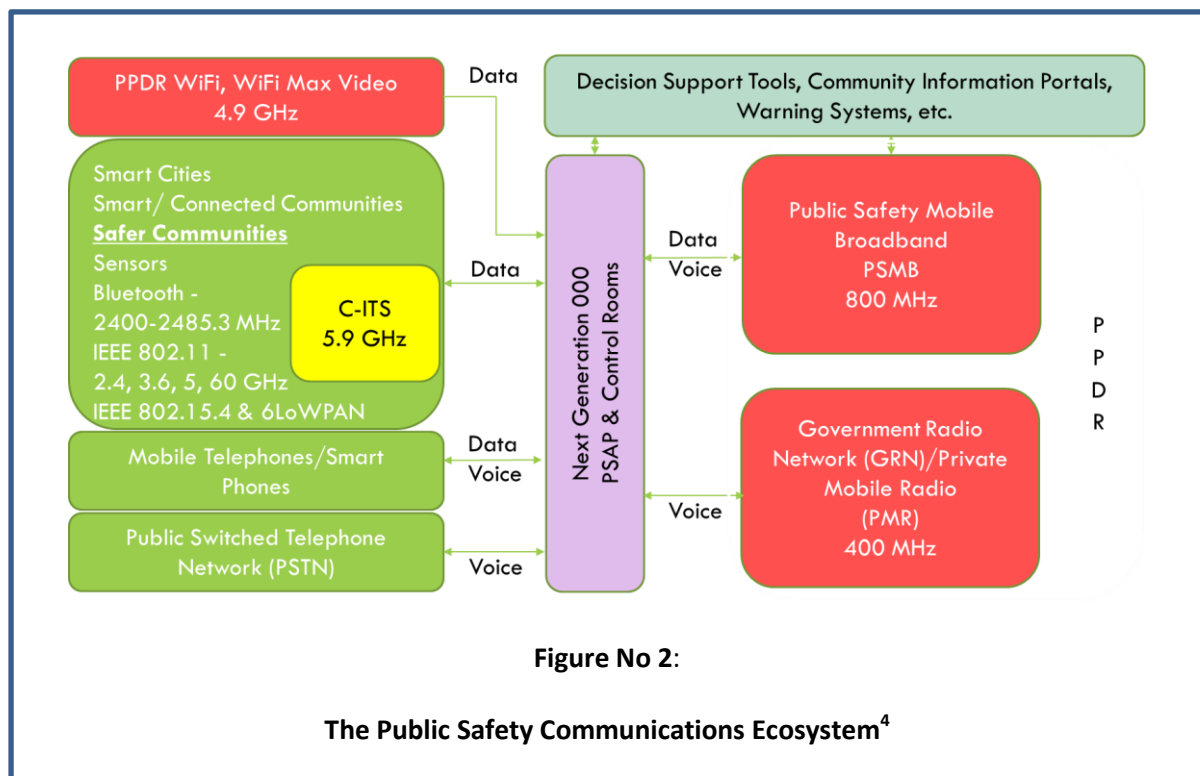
PPDR WiFi, WiFi Max Video
4.9 GHz

Data

Decision Support Tools, Community Information Portals, Warning Systems, etc.

Smart Cities
Smart/ Connected Communities
Safer Communities
Sensors
Bluetooth -
2400-2485.3 MHz
IEEE 802.11 -
2.4, 3.6, 5, 60 GHz
IEEE 802.15.4 & 6LoWPAN

C-ITS
5.9 GHz

Data

Next Generation 000
PSAP & Control Rooms

Data
Voice

Public Safety Mobile Broadband
PSMB
800 MHz

P
P
D
R

Mobile Telephones/Smart Phones

Data
Voice

Voice

Government Radio Network (GRN)/Private Mobile Radio (PMR)
400 MHz

Public Switched Telephone Network (PSTN)

Voice

Figure No 2:

The Public Safety Communications Ecosystem$^{4}$